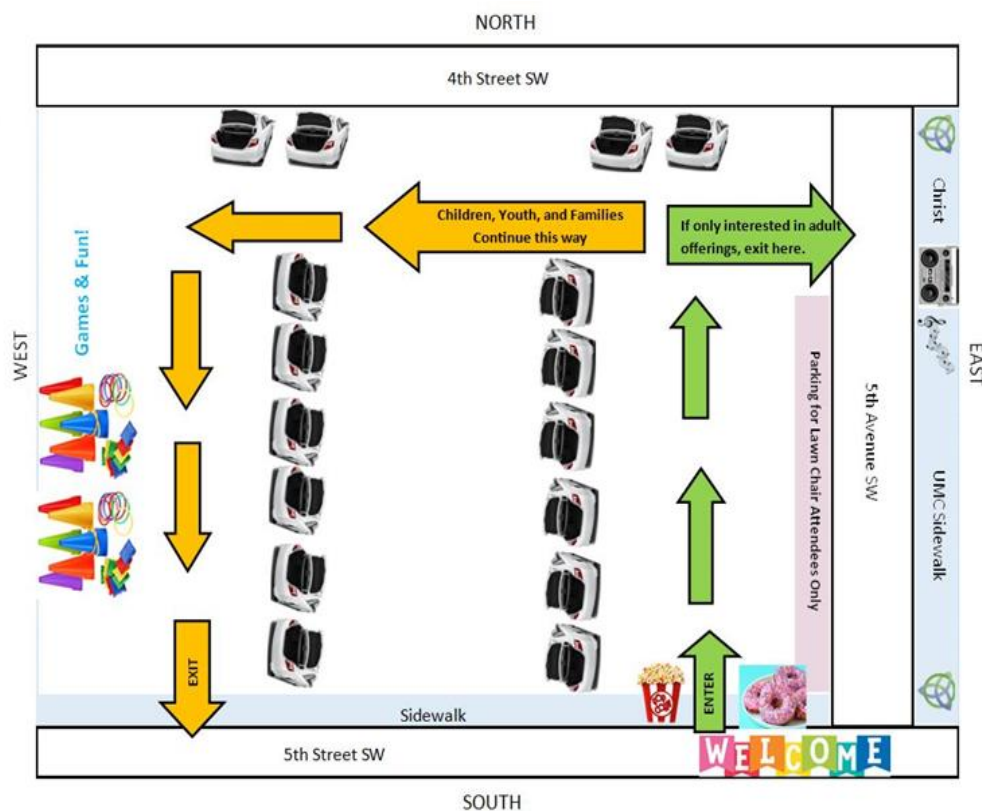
NORTH

4th Street SW

Children, Youth, and Families Continue this way

If only interested in adult offerings, exit here.

Games & Fun!

WEST

Parking for Lawn Chair Attendees Only

5th Avenue SW

Christ

UMC Sidewalk

EAST

EXIT

ENTER

Sidewalk

5th Street SW

WELCOME

SOUTH